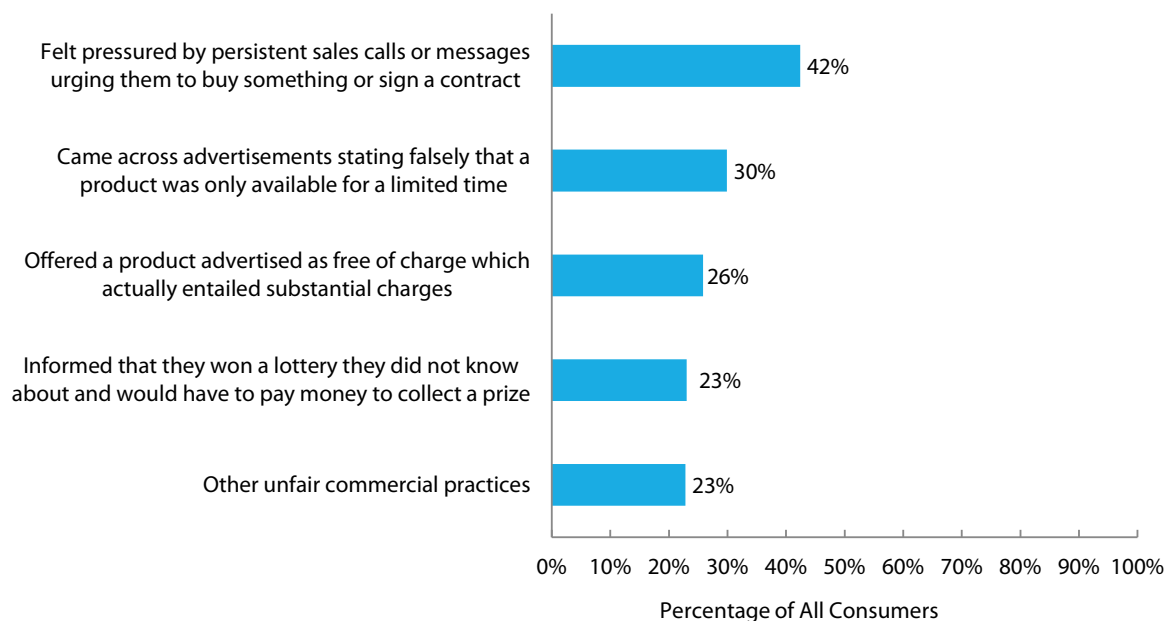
Felt pressured by persistent sales calls or messages urging them to buy something or sign a contract
42%

Came across advertisements stating falsely that a product was only available for a limited time
30%

Offered a product advertised as free of charge which actually entailed substantial charges
26%

Informed that they won a lottery they did not know about and would have to pay money to collect a prize
23%

Other unfair commercial practices
23%

0% 10% 20% 30% 40% 50% 60% 70% 80% 90% 100%

Percentage of All Consumers